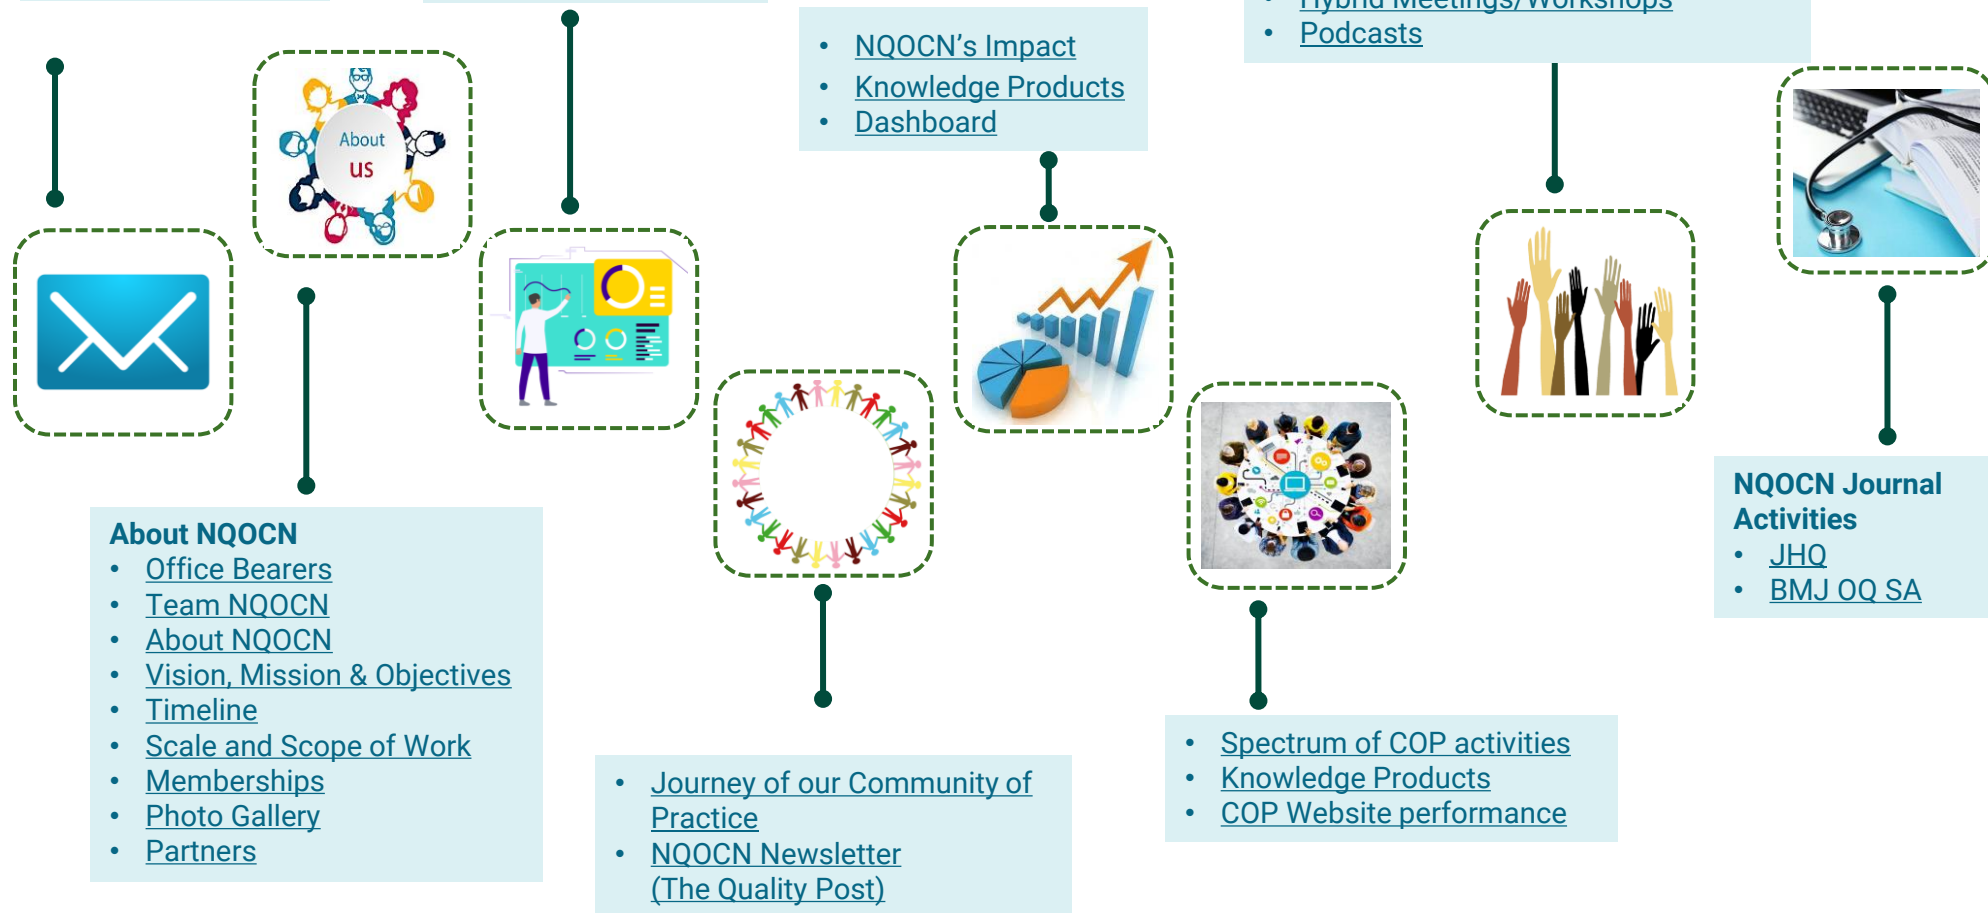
• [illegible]
• Podcasts

• NQOCN's Impact
• Knowledge Products
• Dashboard

About
us

About NQOCN
• Office Bearers
• Team NQOCN
• About NQOCN
• Vision, Mission & Objectives
• Timeline
• Scale and Scope of Work
• Memberships
• Photo Gallery
• Partners

• Journey of our Community of Practice
• NQOCN Newsletter (The Quality Post)

• Spectrum of COP activities
• Knowledge Products
• COP Website performance

NQOCN Journal Activities
• JHQ
• BMJ OQ SA